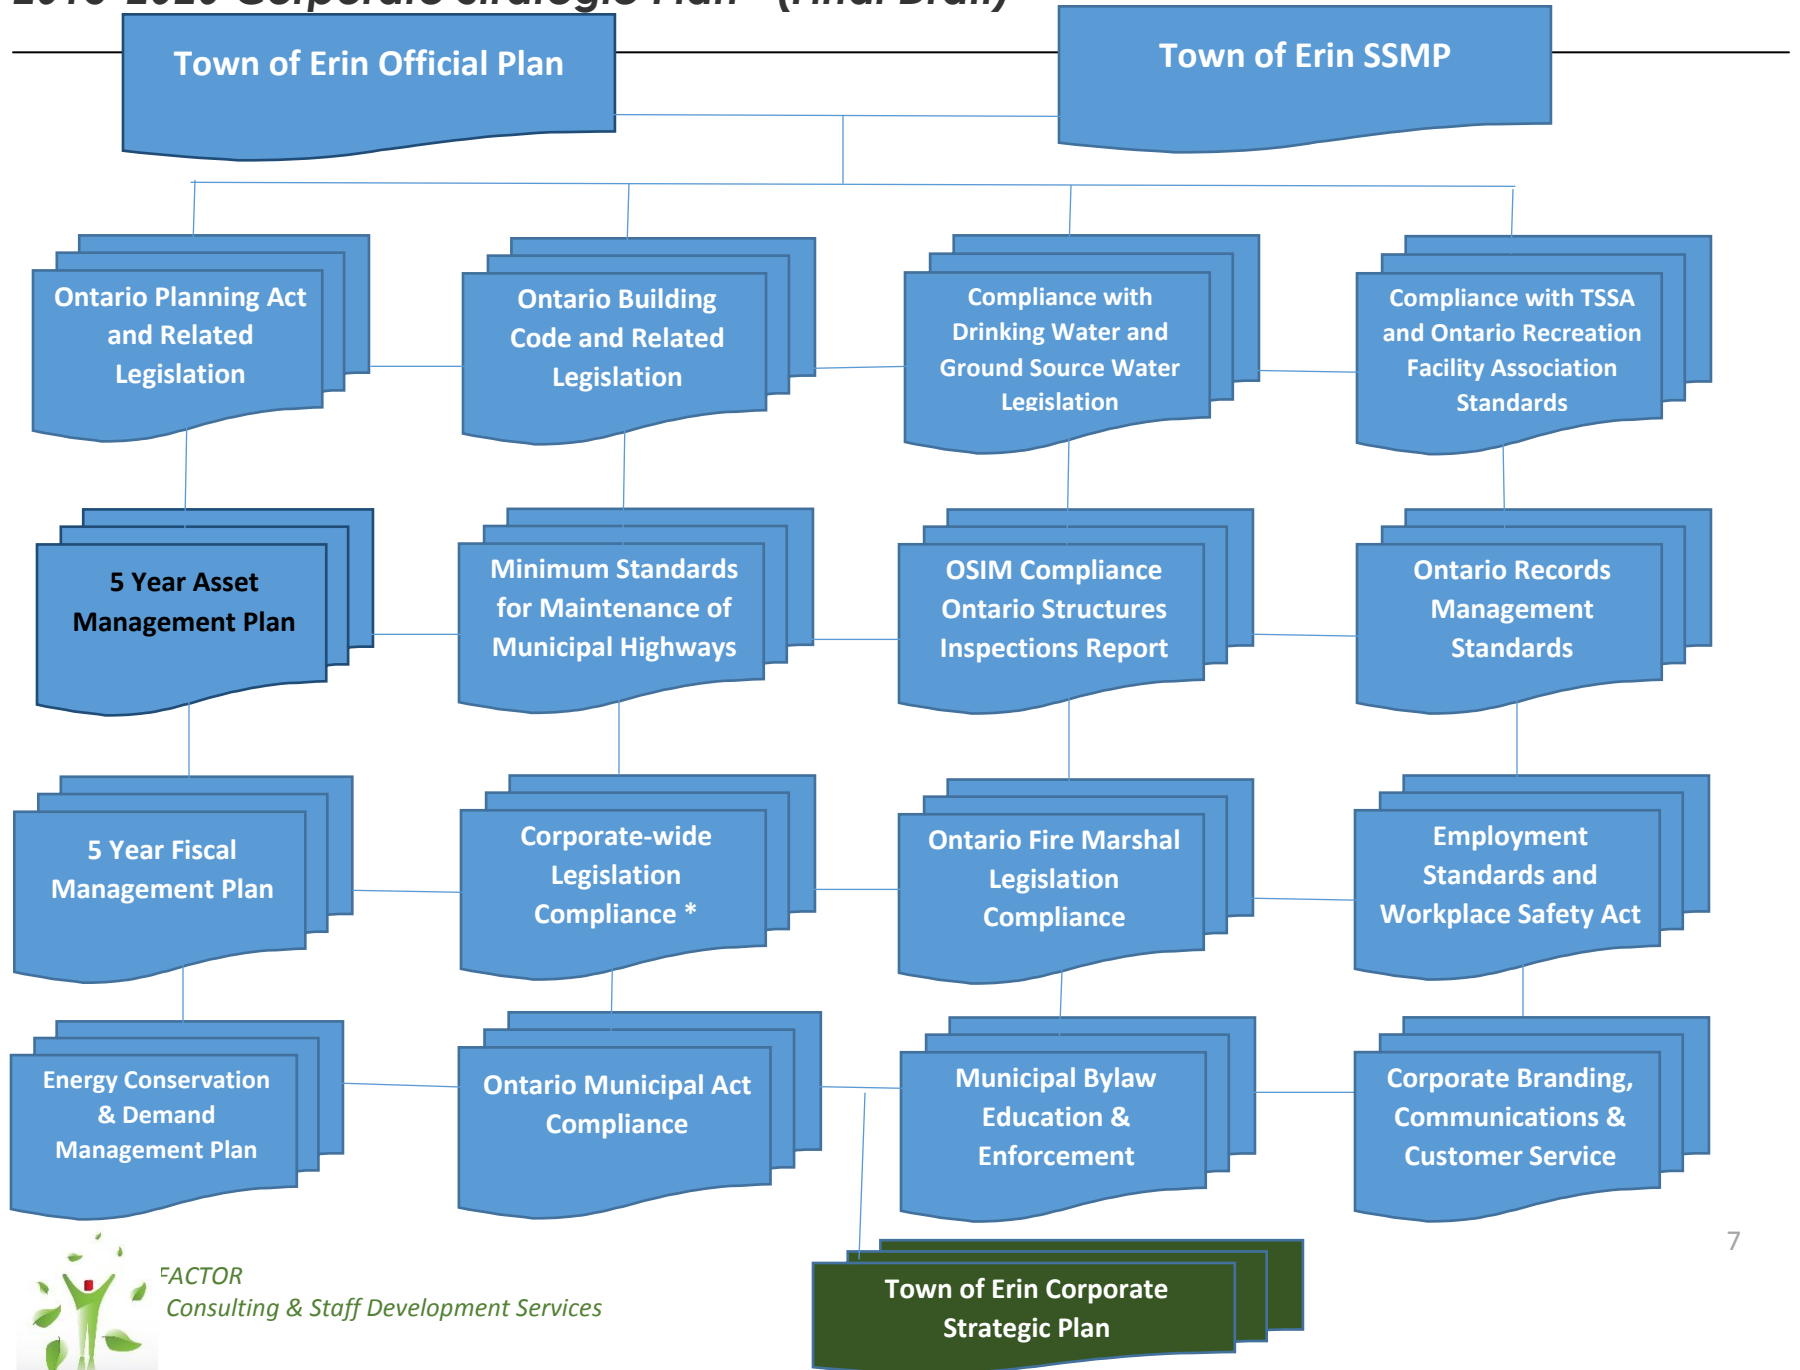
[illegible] Corporate Strategic Plan – (Final Draft)

Town of Erin Official Plan

Town of Erin SSMP

Ontario Planning Act and Related Legislation

Ontario Building Code and Related Legislation

Compliance with Drinking Water and Ground Source Water Legislation

Compliance with TSSA and Ontario Recreation Facility Association Standards

5 Year Asset Management Plan

Minimum Standards for Maintenance of Municipal Highways

OSIM Compliance Ontario Structures Inspections Report

Ontario Records Management Standards

5 Year Fiscal Management Plan

Corporate-wide Legislation Compliance *

Ontario Fire Marshal Legislation Compliance

Employment Standards and Workplace Safety Act

Energy Conservation & Demand Management Plan

Ontario Municipal Act Compliance

Municipal Bylaw Education & Enforcement

Corporate Branding, Communications & Customer Service

7

Town of Erin Corporate Strategic Plan

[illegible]ACTOR
Consulting & Staff Development Services